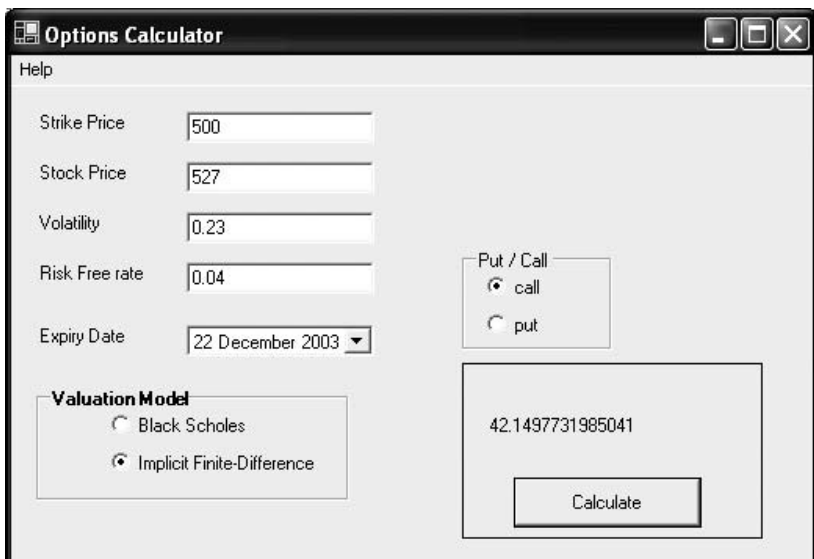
Options Calculator

Help

Strike Price 500

Stock Price 527

Volatility 0.23

Risk Free rate 0.04

Expiry Date 22 December 2003

Valuation Model
Black Scholes
Implicit Finite-Difference

Put / Call
call
put

42.1497731985041

Calculate